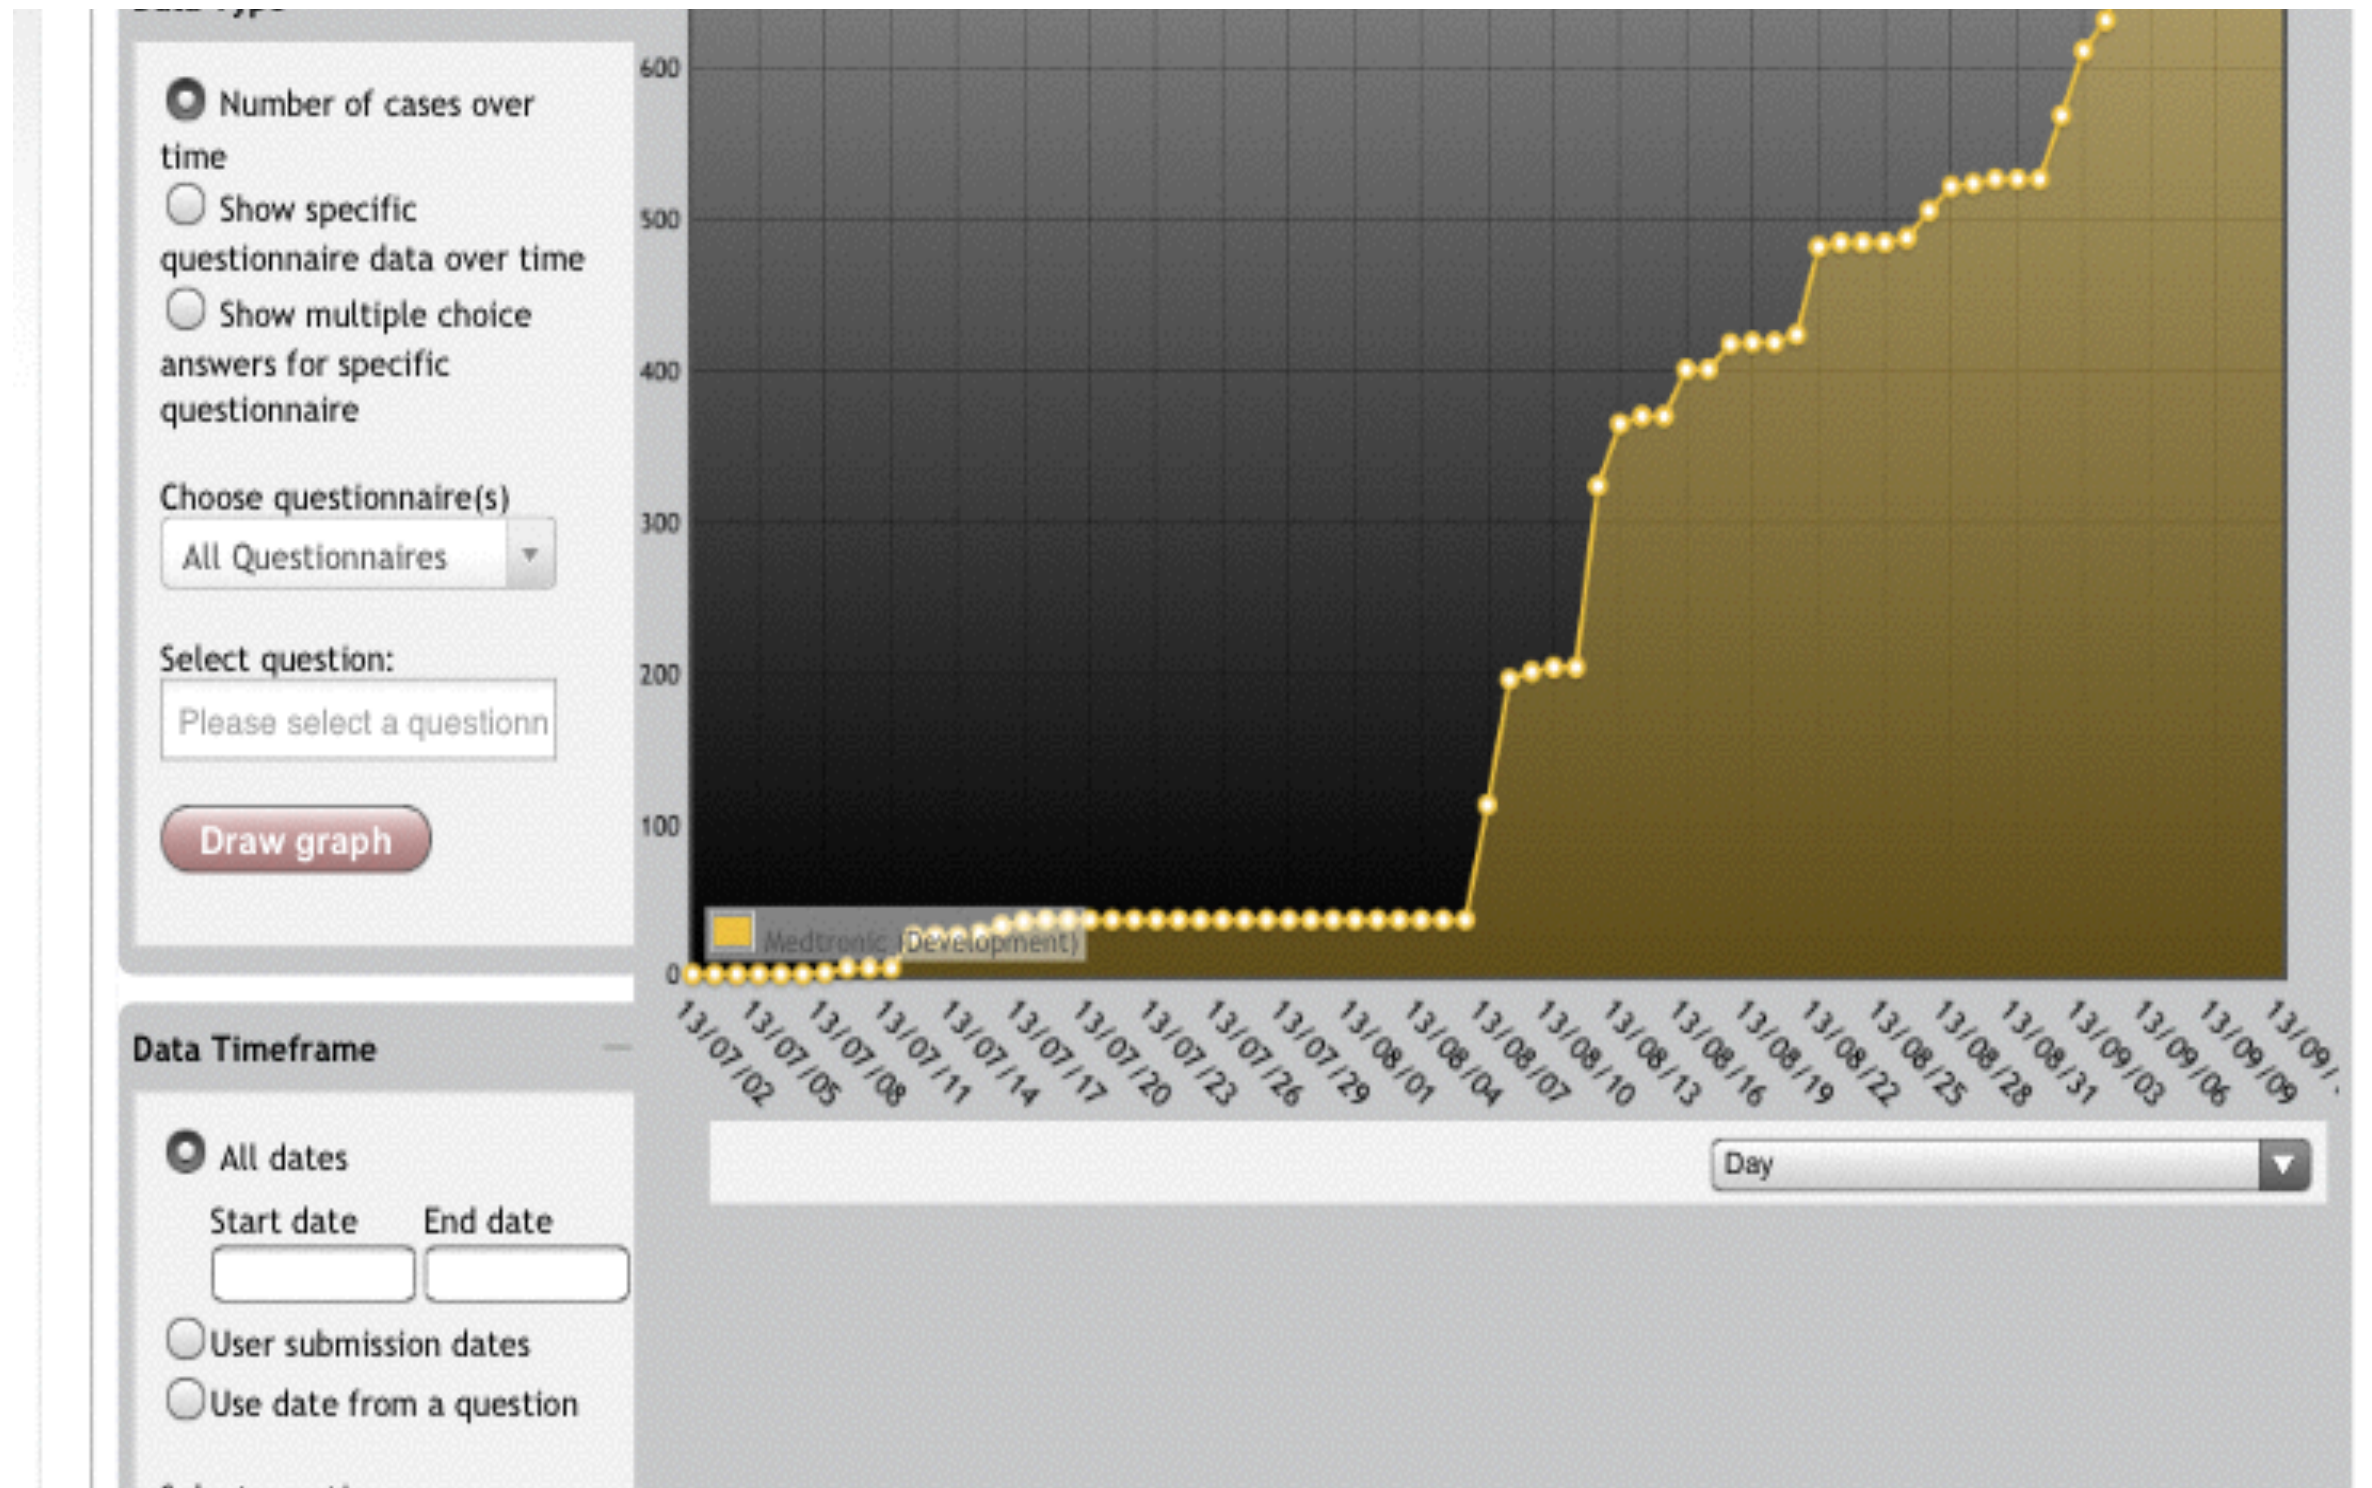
Number of cases over time

Show specific questionnaire data over time

Show multiple choice answers for specific questionnaire

Choose questionnaire(s)

All Questionnaires

Select question:

Please select a questionn

Draw graph

600
500
400
300
200
100
0

Medtronic (Development)

13/07/02
13/07/05
13/07/08
13/07/11
13/07/14
13/07/17
13/07/20
13/07/23
13/07/26
13/07/29
13/08/01
13/08/04
13/08/07
13/08/10
13/08/13
13/08/16
13/08/19
13/08/22
13/08/25
13/08/28
13/08/31
13/09/03
13/09/06
13/09/09
13/09/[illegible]

Data Timeframe

All dates

Start date End date

User submission dates

Use date from a question

Day